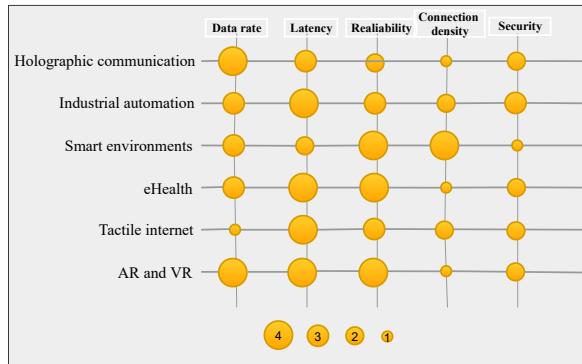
| | Data rate | Latency | Realiability | Connection density | Security |
|---|---|---|---|---|---|
| Holographic communication | | | | | |
| Industrial automation | | | | | |
| Smart environments | | | | | |
| eHealth | | | | | |
| Tactile internet | | | | | |
| AR and VR | | | | | |

4 3 2 1